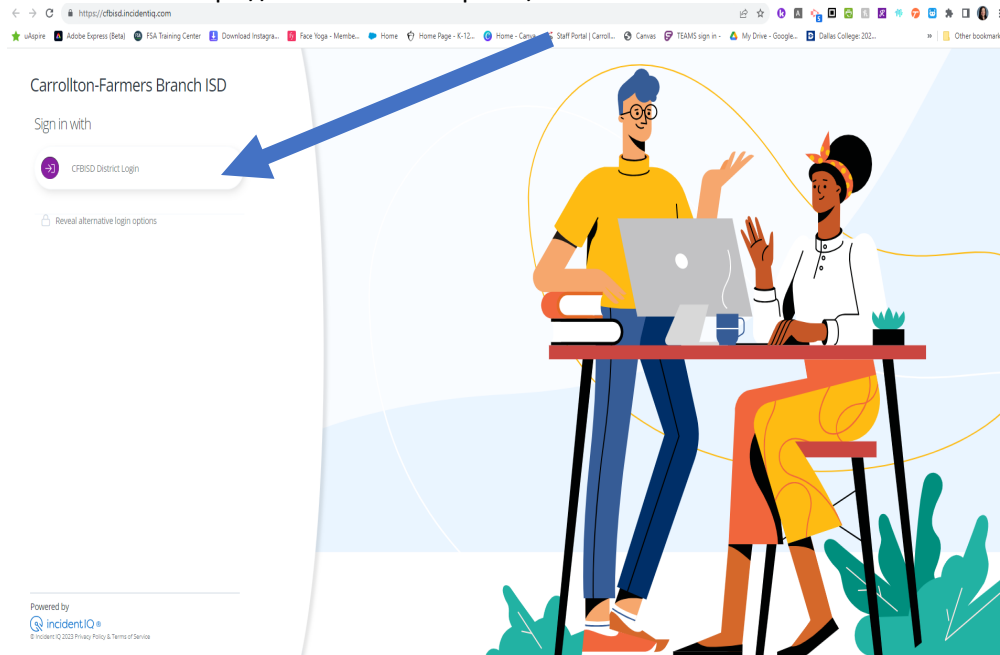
https://cfbisd.incidentiq.com

uAspire | Adobe Express (Beta) | FSA Training Center | Download Instagra... | Face Yoga - Membe... | Home | Home Page - K-12... | Home - Canva | Staff Portal | Carroll... | Canvas | TEAMS sign in - | My Drive - Google... | Dallas College: 202... | » | Other bookmark

Carrollton-Farmers Branch ISD

Sign in with

CFBISD District Login

Reveal alternative login options

Powered by
incident IQ ®
© Incident IQ 2023 Privacy Policy & Terms of Service